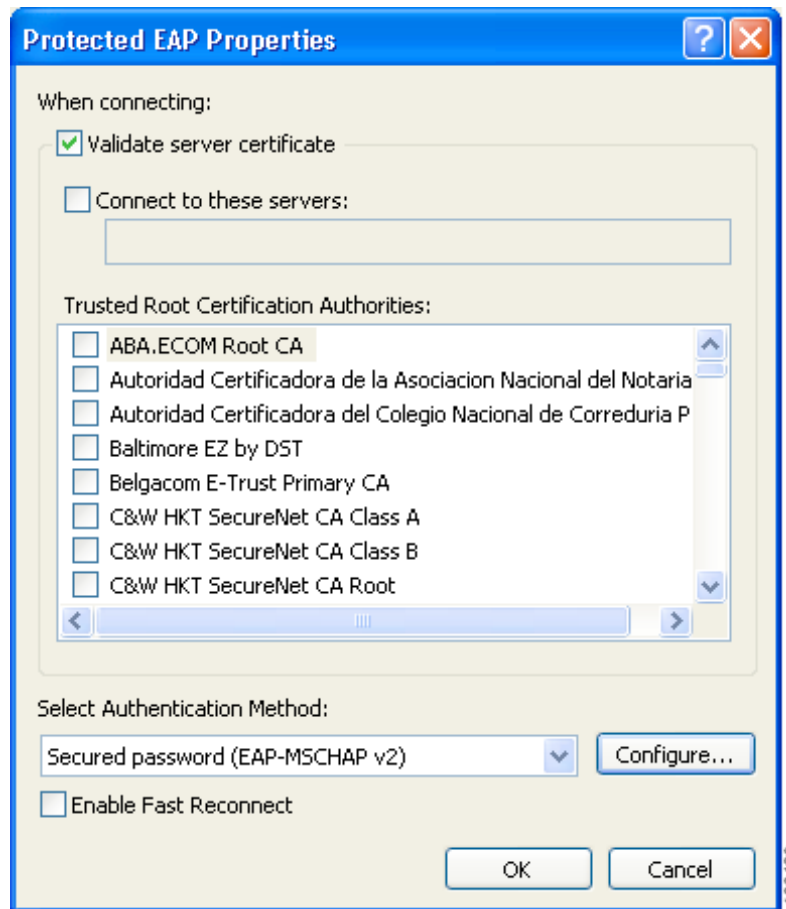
Protected EAP Properties

When connecting:

Validate server certificate

Connect to these servers:

Trusted Root Certification Authorities:

ABA.ECOM Root CA
Autoridad Certificadora de la Asociacion Nacional del Notaria
Autoridad Certificadora del Colegio Nacional de Correduria P
Baltimore EZ by DST
Belgacom E-Trust Primary CA
C&W HKT SecureNet CA Class A
C&W HKT SecureNet CA Class B
C&W HKT SecureNet CA Root

Select Authentication Method:

Secured password (EAP-MSCHAP v2)

Configure...

Enable Fast Reconnect

OK

Cancel